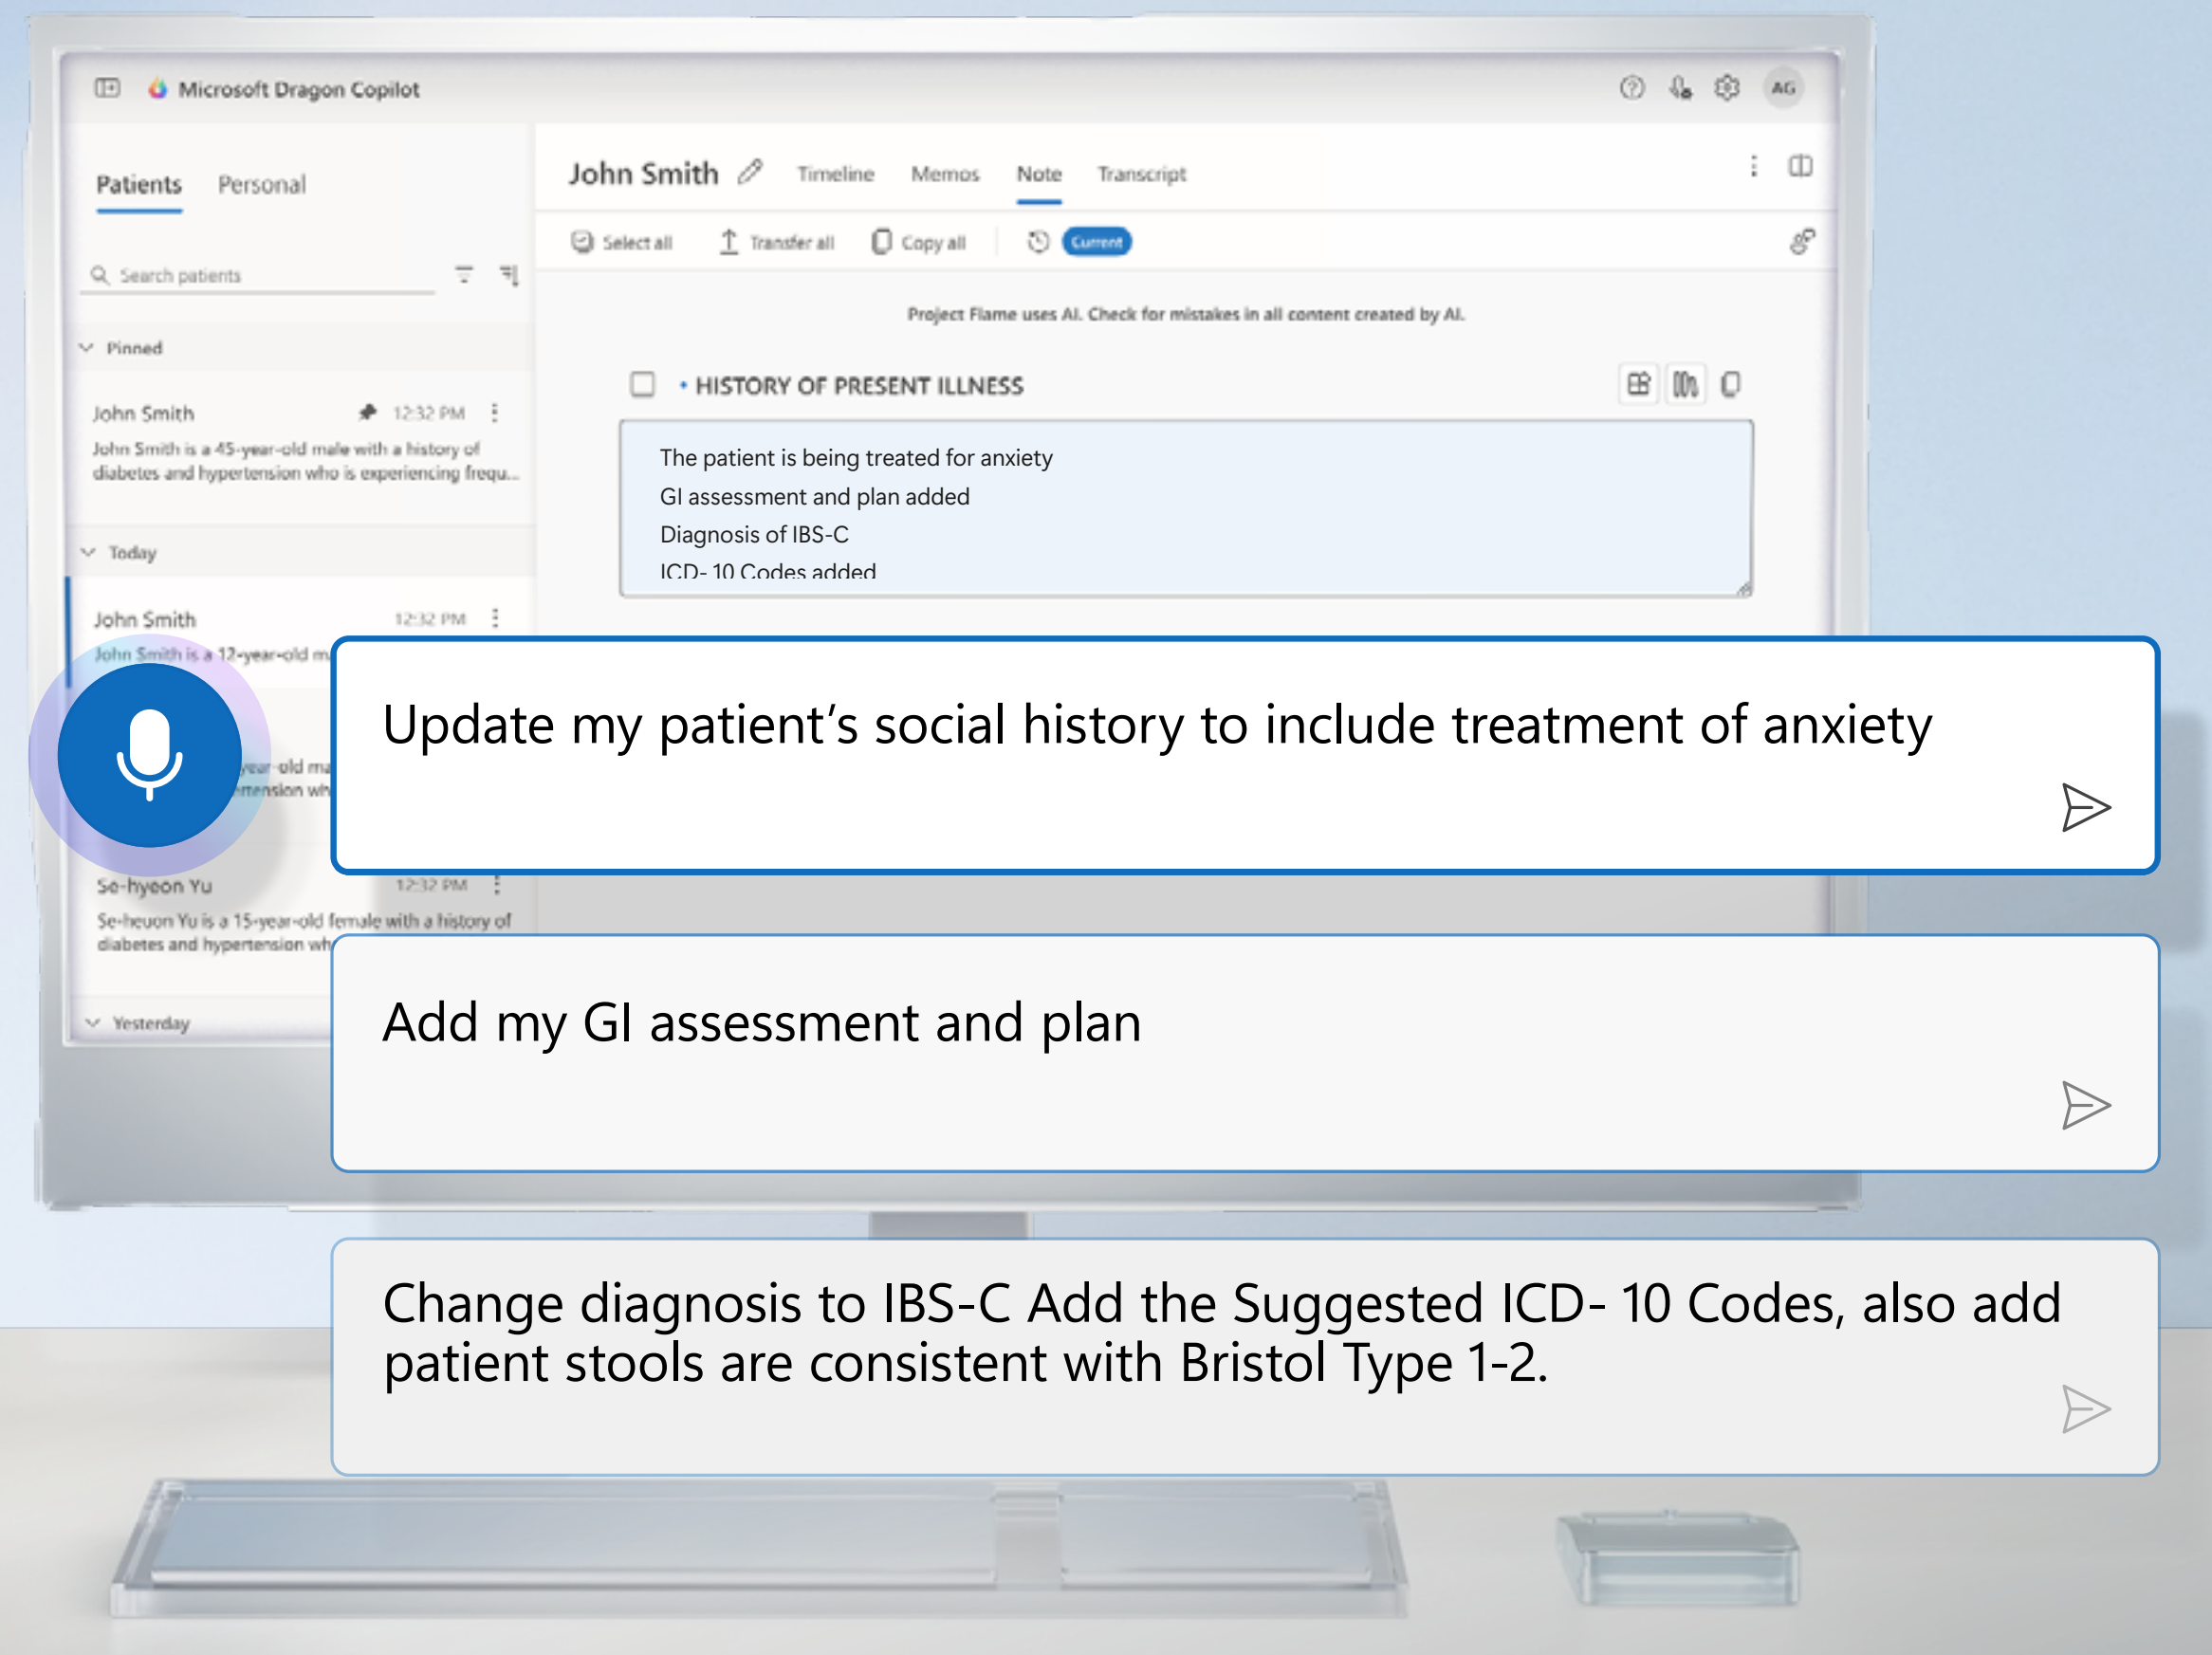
Microsoft Dragon Copilot

AG

Patients Personal

Search patients

Pinned

John Smith 12:32 PM

John Smith is a 45-year-old male with a history of diabetes and hypertension who is experiencing frequ...

Today

John Smith 12:32 PM

John Smith is a 12-year-old m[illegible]

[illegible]year-old ma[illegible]

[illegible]rtension wh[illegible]

Se-hyeon Yu 12:32 PM

Se-heuon Yu is a 15-year-old female with a history of diabetes and hypertension wh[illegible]

Yesterday

John Smith Timeline Memos Note Transcript

Select all Transfer all Copy all Current

Project Flame uses AI. Check for mistakes in all content created by AI.

HISTORY OF PRESENT ILLNESS

The patient is being treated for anxiety
GI assessment and plan added
Diagnosis of IBS-C
ICD- 10 Codes added

Update my patient’s social history to include treatment of anxiety

Add my GI assessment and plan

Change diagnosis to IBS-C Add the Suggested ICD- 10 Codes, also add patient stools are consistent with Bristol Type 1-2.